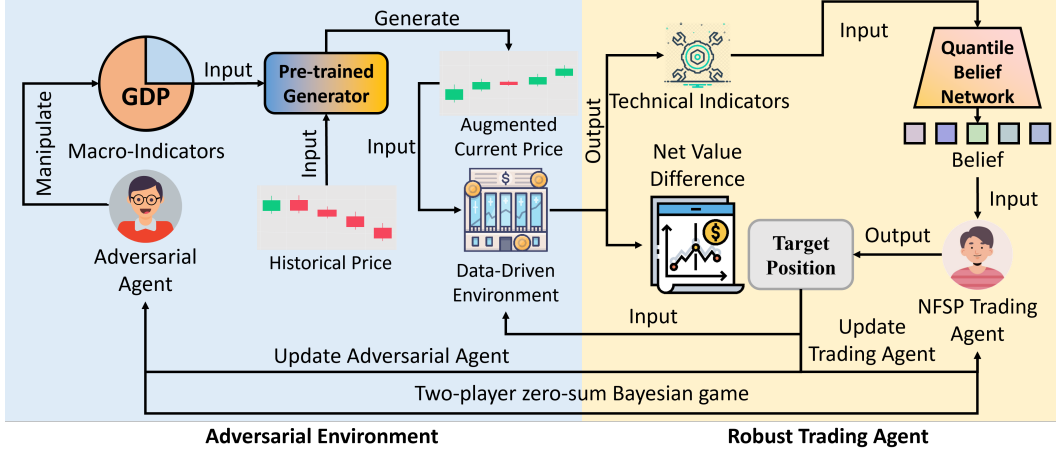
Generate

Input

Pre-trained Generator

GDP

Manipulate

Macro-Indicators

Input

Augmented Current Price

Input

Historical Price

Adversarial Agent

$

Data-Driven Environment

Output

Input

Technical Indicators

Quantile Belief Network

Belief

Net Value Difference

$

Input

Target Position

Output

NFSP Trading Agent

Input

Update Trading Agent

Update Adversarial Agent

Two-player zero-sum Bayesian game

Adversarial Environment

Robust Trading Agent